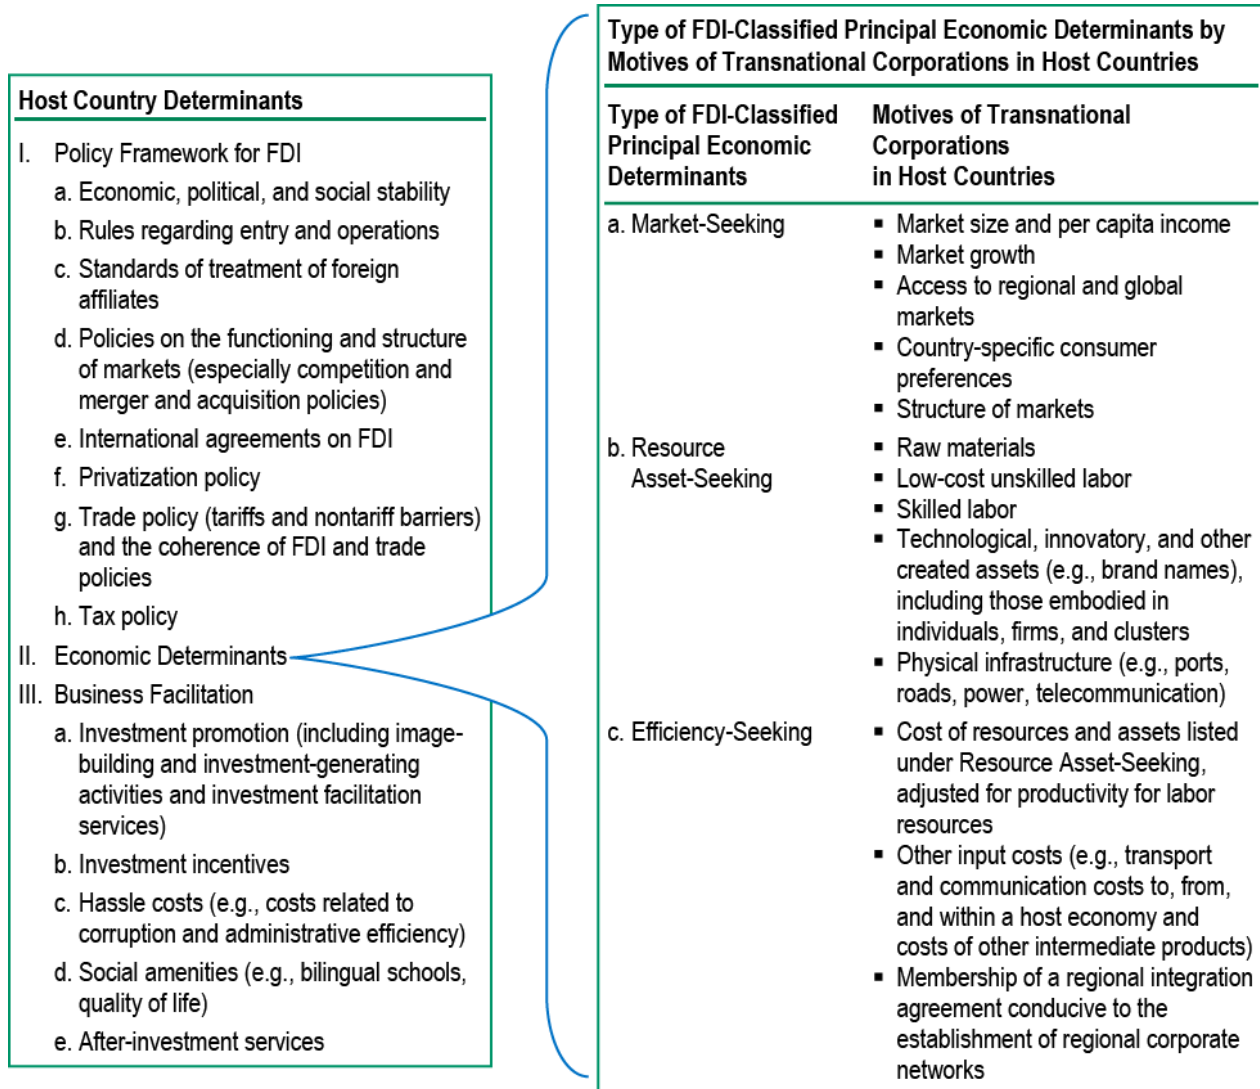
Host Country Determinants

I. Policy Framework for FDI
a. Economic, political, and social stability
b. Rules regarding entry and operations
c. Standards of treatment of foreign affiliates
d. Policies on the functioning and structure of markets (especially competition and merger and acquisition policies)
e. International agreements on FDI
f. Privatization policy
g. Trade policy (tariffs and nontariff barriers) and the coherence of FDI and trade policies
h. Tax policy
II. Economic Determinants
III. Business Facilitation
a. Investment promotion (including image-building and investment-generating activities and investment facilitation services)
b. Investment incentives
c. Hassle costs (e.g., costs related to corruption and administrative efficiency)
d. Social amenities (e.g., bilingual schools, quality of life)
e. After-investment services

Type of FDI-Classified Principal Economic Determinants by Motives of Transnational Corporations in Host Countries

| Type of FDI-Classified Principal Economic Determinants | Motives of Transnational Corporations in Host Countries |
|---|---|
| a. Market-Seeking | ▪ Market size and per capita income ▪ Market growth ▪ Access to regional and global markets ▪ Country-specific consumer preferences ▪ Structure of markets |
| b. Resource Asset-Seeking | ▪ Raw materials ▪ Low-cost unskilled labor ▪ Skilled labor ▪ Technological, innovatory, and other created assets (e.g., brand names), including those embodied in individuals, firms, and clusters ▪ Physical infrastructure (e.g., ports, roads, power, telecommunication) |
| c. Efficiency-Seeking | ▪ Cost of resources and assets listed under Resource Asset-Seeking, adjusted for productivity for labor resources ▪ Other input costs (e.g., transport and communication costs to, from, and within a host economy and costs of other intermediate products) ▪ Membership of a regional integration agreement conducive to the establishment of regional corporate networks |